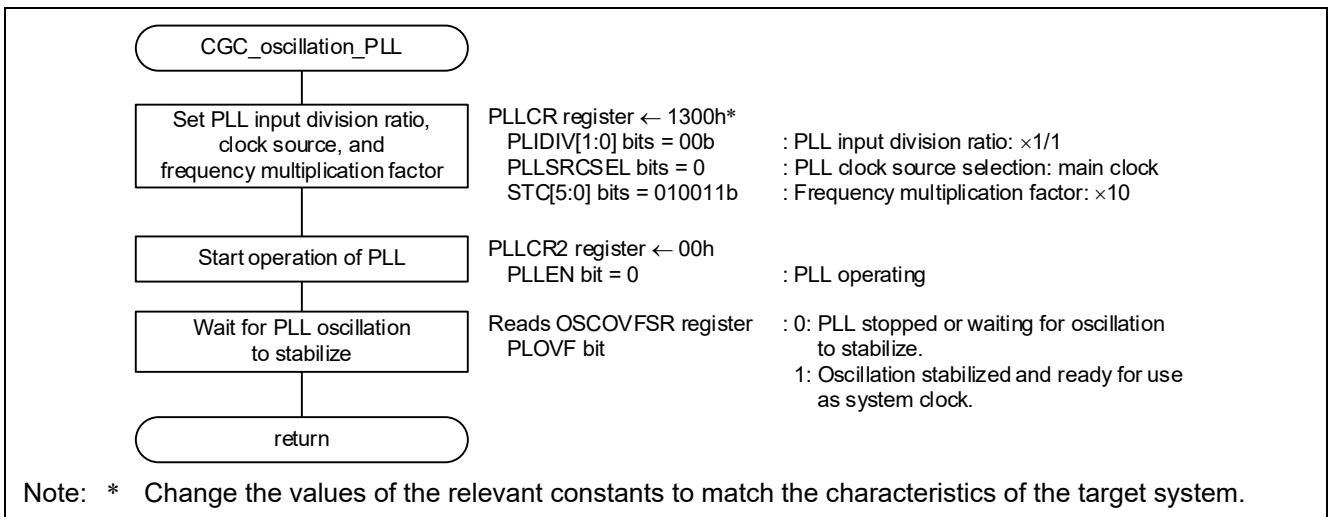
CGC_oscillation_PLL

Set PLL input division ratio, clock source, and frequency multiplication factor

PLLCR register ← 1300h*
PLIDIV[1:0] bits = 00b : PLL input division ratio: ×1/1
PLLSRCSEL bits = 0 : PLL clock source selection: main clock
STC[5:0] bits = 010011b : Frequency multiplication factor: ×10

Start operation of PLL

PLLCR2 register ← 00h
PLLEN bit = 0 : PLL operating

Wait for PLL oscillation to stabilize

Reads OSCOVFSR register
PLOVF bit
: 0: PLL stopped or waiting for oscillation to stabilize.
1: Oscillation stabilized and ready for use as system clock.

return

Note: * Change the values of the relevant constants to match the characteristics of the target system.